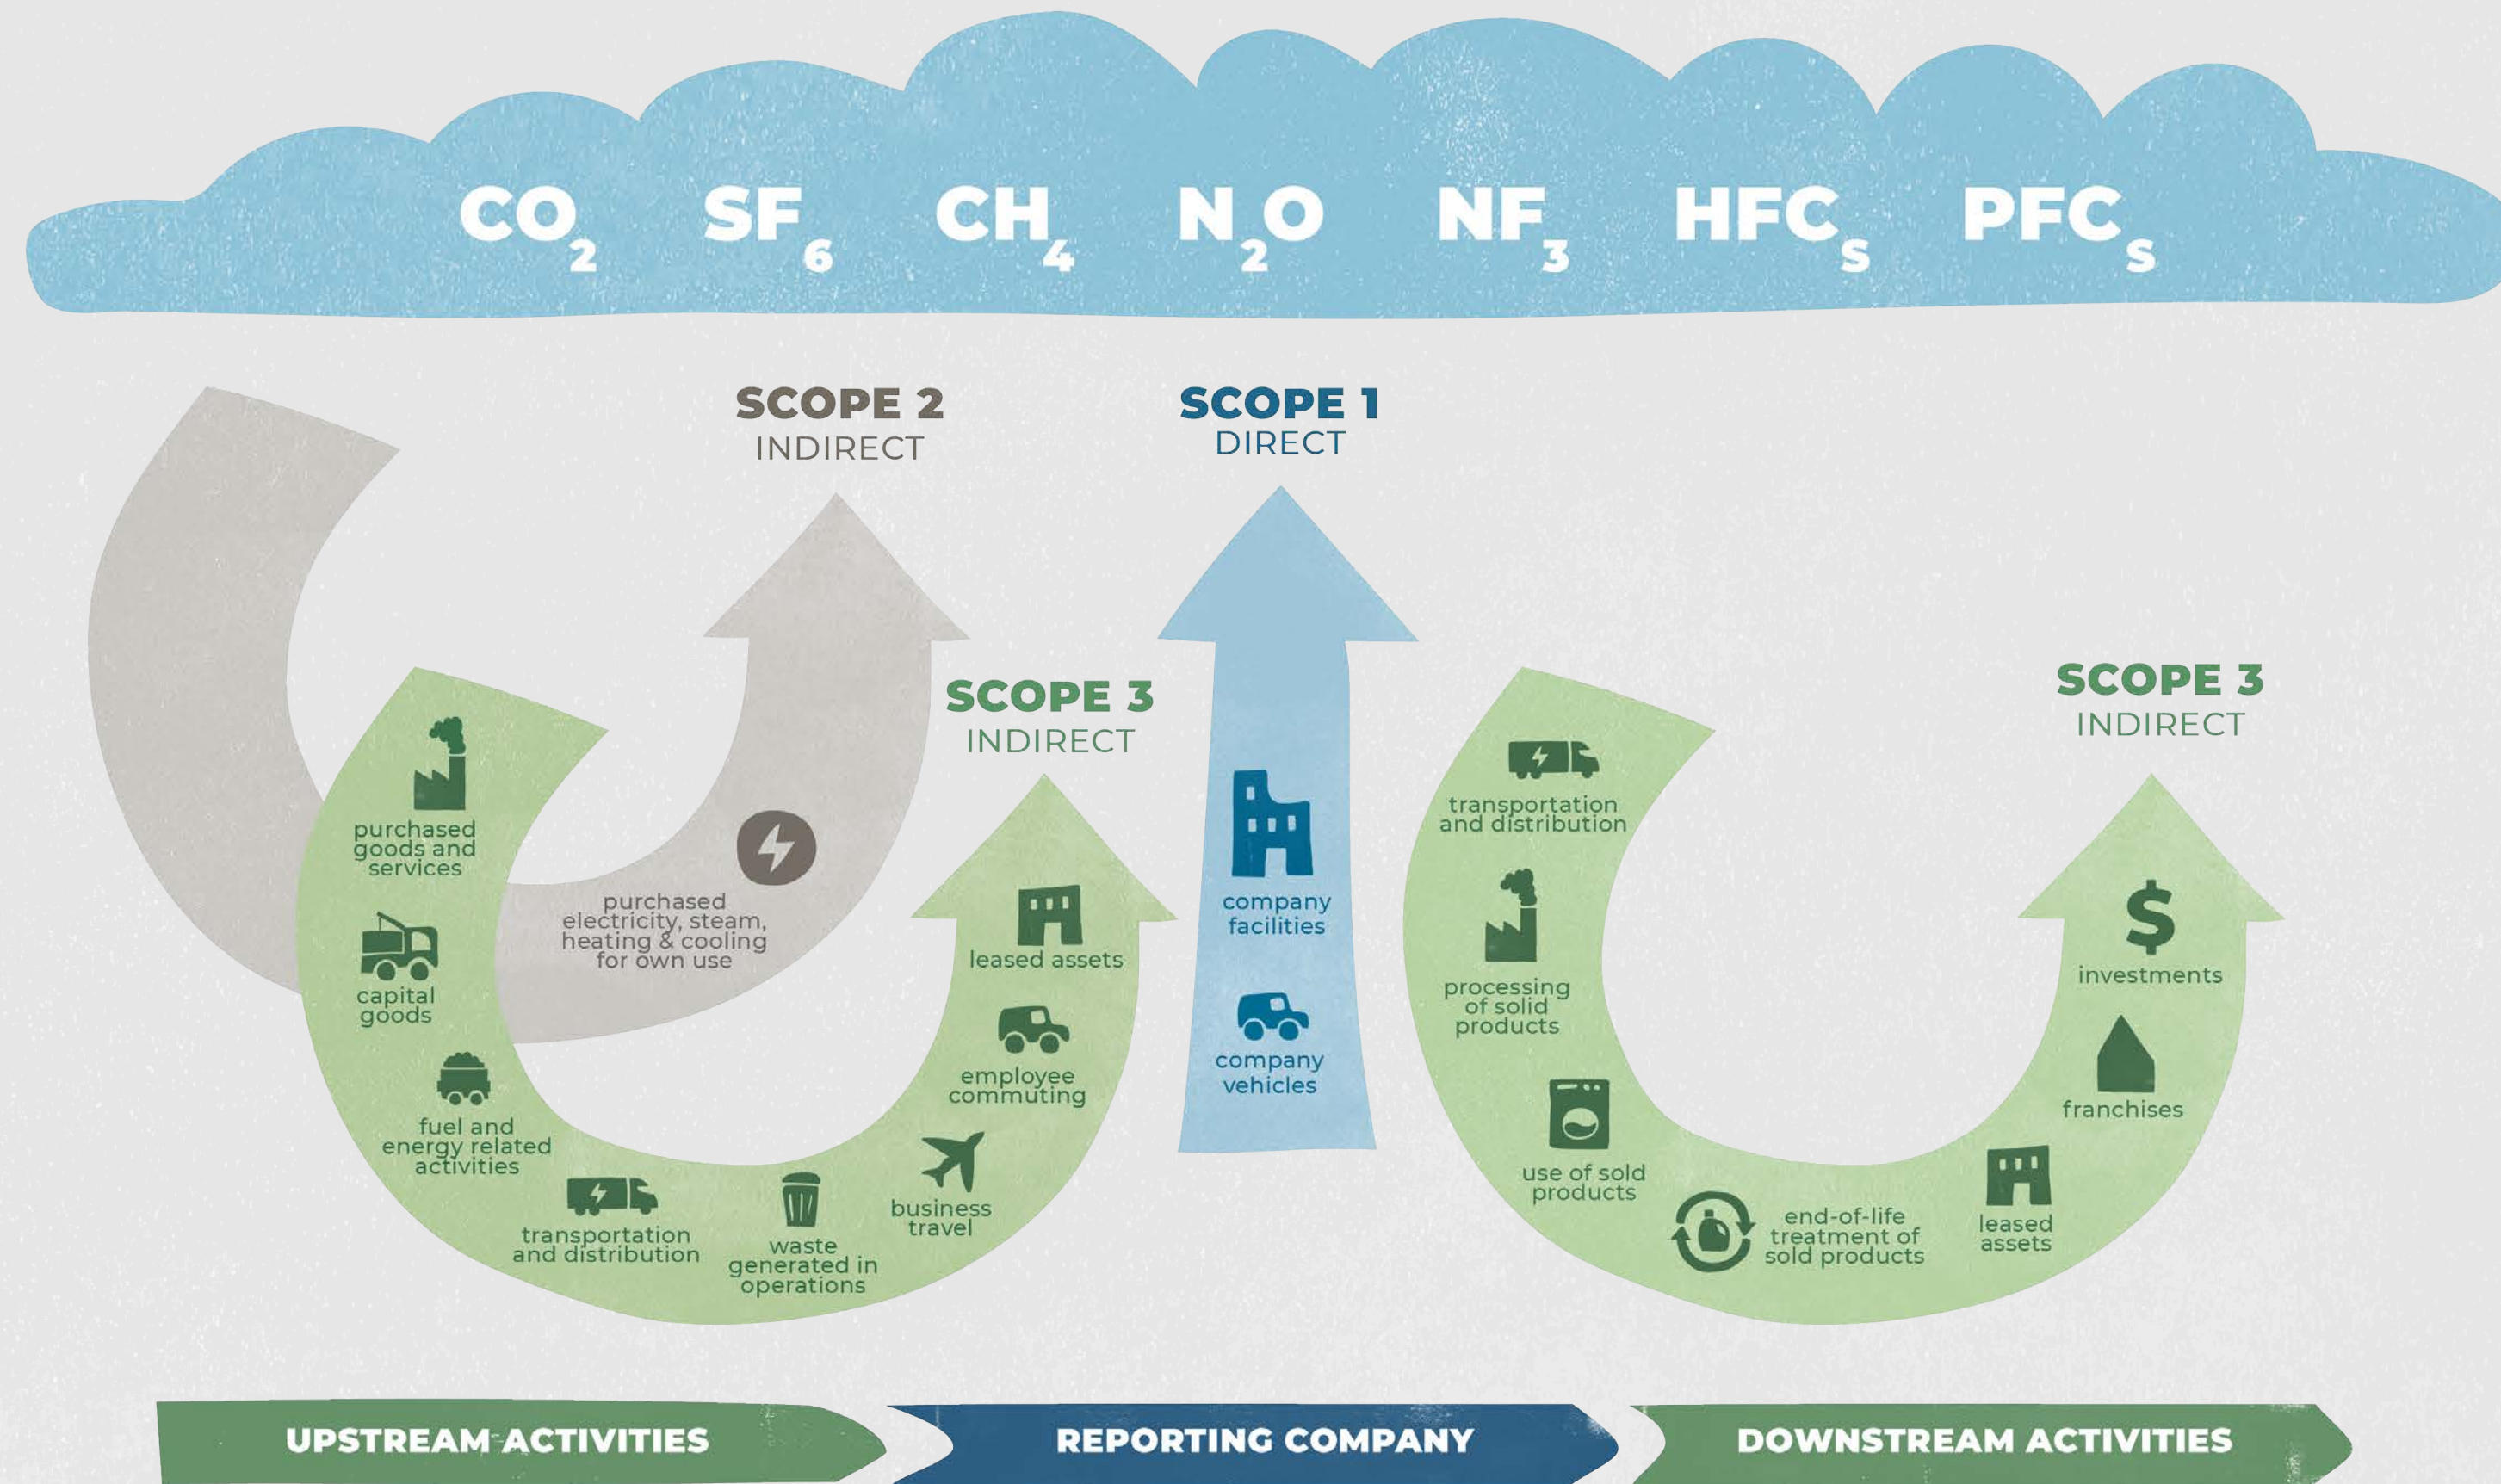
$CO_2$ $SF_6$ $CH_4$ $N_2O$ $NF_3$ $HFC_S$ $PFC_S$

SCOPE 2
INDIRECT

SCOPE 1
DIRECT

SCOPE 3
INDIRECT

purchased goods and services

capital goods

fuel and energy related activities

transportation and distribution

waste generated in operations

business travel

employee commuting

leased assets

purchased electricity, steam, heating & cooling for own use

company facilities

company vehicles

SCOPE 3
INDIRECT

transportation and distribution

processing of solid products

use of sold products

end-of-life treatment of sold products

leased assets

franchises

investments

UPSTREAM ACTIVITIES

REPORTING COMPANY

DOWNSTREAM ACTIVITIES